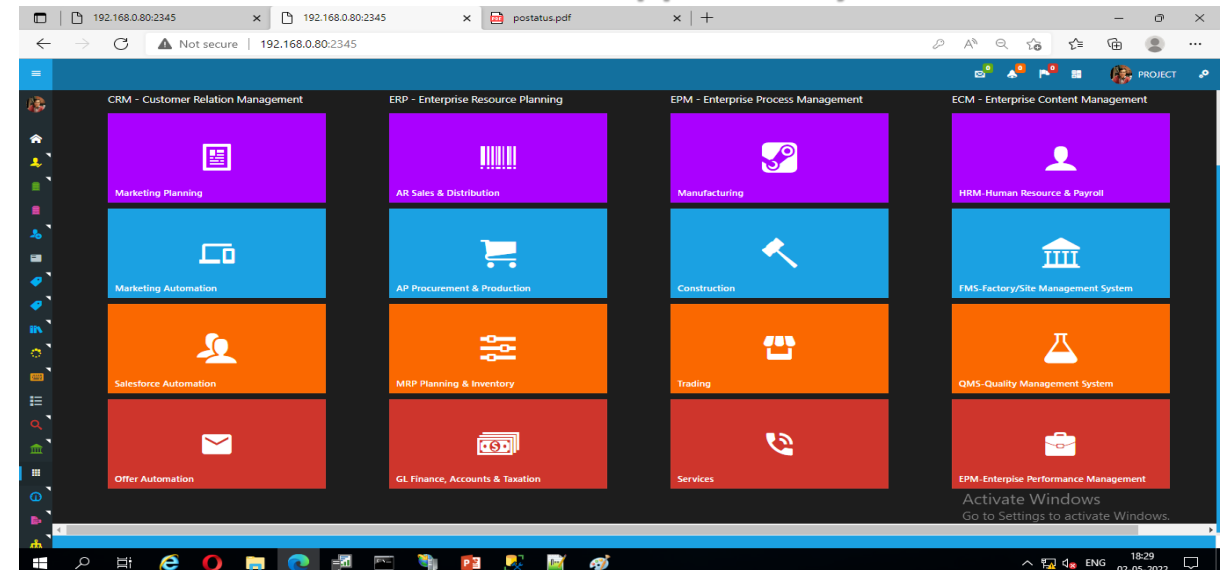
192.168.0.80:2345
192.168.0.80:2345
postatus.pdf

Not secure | 192.168.0.80:2345

PROJECT

CRM - Customer Relation Management
ERP - Enterprise Resource Planning
EPM - Enterprise Process Management
ECM - Enterprise Content Management

Marketing Planning
AR Sales & Distribution
Manufacturing
HRM-Human Resource & Payroll

Marketing Automation
AP Procurement & Production
Construction
FMS-Factory/Site Management System

Salesforce Automation
MRP Planning & Inventory
Trading
QMS-Quality Management System

Offer Automation
GL Finance, Accounts & Taxation
Services
EPM-Enterprise Performance Management

Activate Windows
Go to Settings to activate Windows.

ENG
18:29
02-05-2022